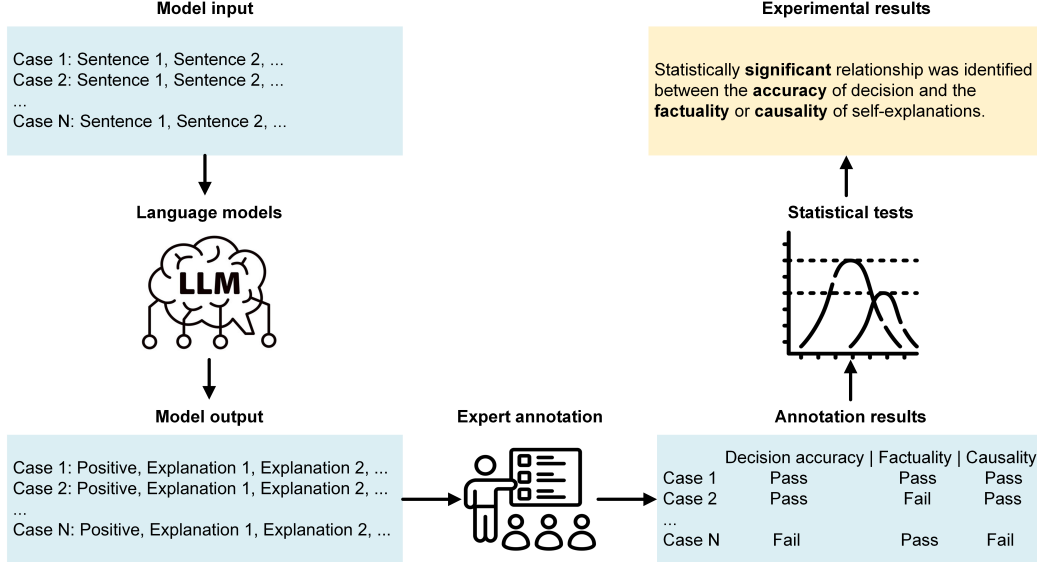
Model input

Case 1: Sentence 1, Sentence 2, ...
Case 2: Sentence 1, Sentence 2, ...
...
Case N: Sentence 1, Sentence 2, ...

Language models

LLM

Model output

Case 1: Positive, Explanation 1, Explanation 2, ...
Case 2: Positive, Explanation 1, Explanation 2, ...
...
Case N: Positive, Explanation 1, Explanation 2, ...

Expert annotation

Annotation results

| | Decision accuracy | Factuality | Causality |
|---|---|---|---|
| Case 1 | Pass | Pass | Pass |
| Case 2 | Pass | Fail | Pass |
| ... | | | |
| Case N | Fail | Pass | Fail |

Statistical tests

Experimental results

Statistically significant relationship was identified between the accuracy of decision and the factuality or causality of self-explanations.